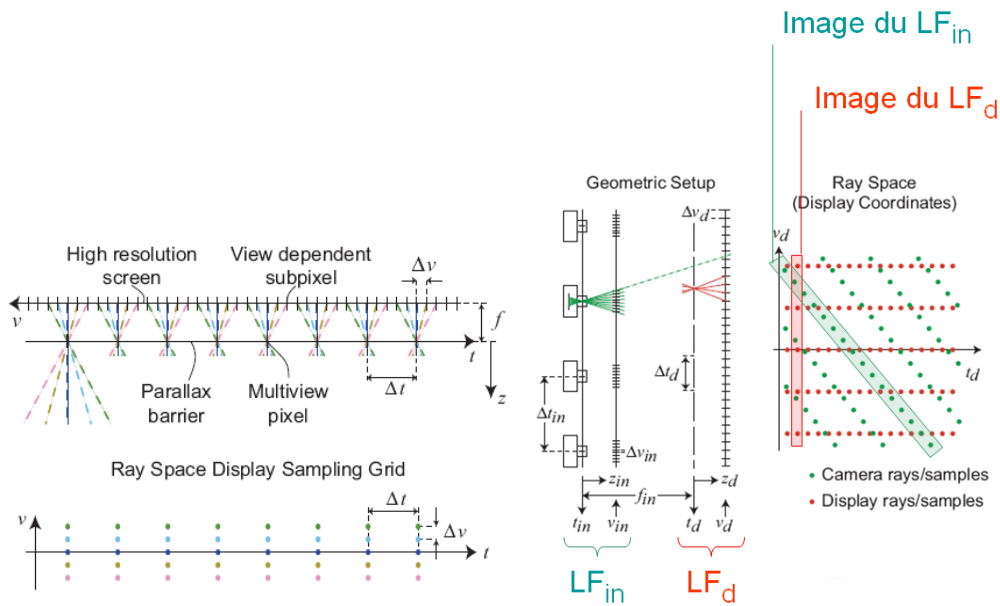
Image du LF$_{in}$

Image du LF$_{d}$

High resolution screen

View dependent subpixel

$\Delta v$

$v$

$f$

$t$

$z$

Parallax barrier

Multiview pixel

$\Delta t$

Ray Space Display Sampling Grid

$v$

$\Delta t$

$\Delta v$

$t$

Geometric Setup

$\Delta v_d$

$\Delta t_d$

$\Delta t_{in}$

$\Delta v_{in}$

$z_{in}$

$f_{in}$

$z_d$

$t_{in}$ $v_{in}$

$t_d$ $v_d$

LF$_{in}$

LF$_{d}$

Ray Space (Display Coordinates)

$v_d$

$t_d$

Camera rays/samples

Display rays/samples